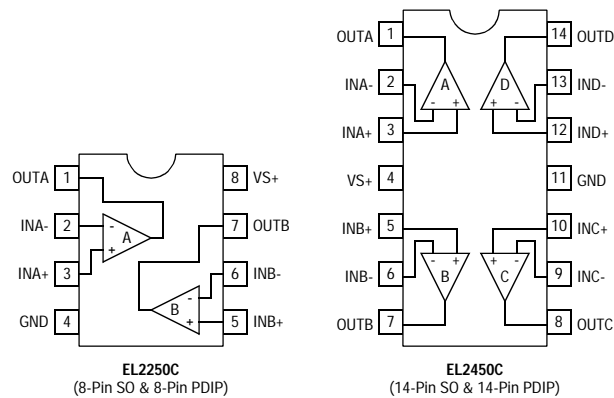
OUTA 1
INA- 2
INA+ 3
GND 4
8 VS+
7 OUTB
6 INB-
5 INB+
A
B
- +
- +

EL2250C
(8-Pin SO & 8-Pin PDIP)

OUTA 1
INA- 2
INA+ 3
VS+ 4
INB+ 5
INB- 6
OUTB 7
14 OUTD
13 IND-
12 IND+
11 GND
10 INC+
9 INC-
8 OUTC
A
D
B
C
- +
+ -
- +
+ -

EL2450C
(14-Pin SO & 14-Pin PDIP)